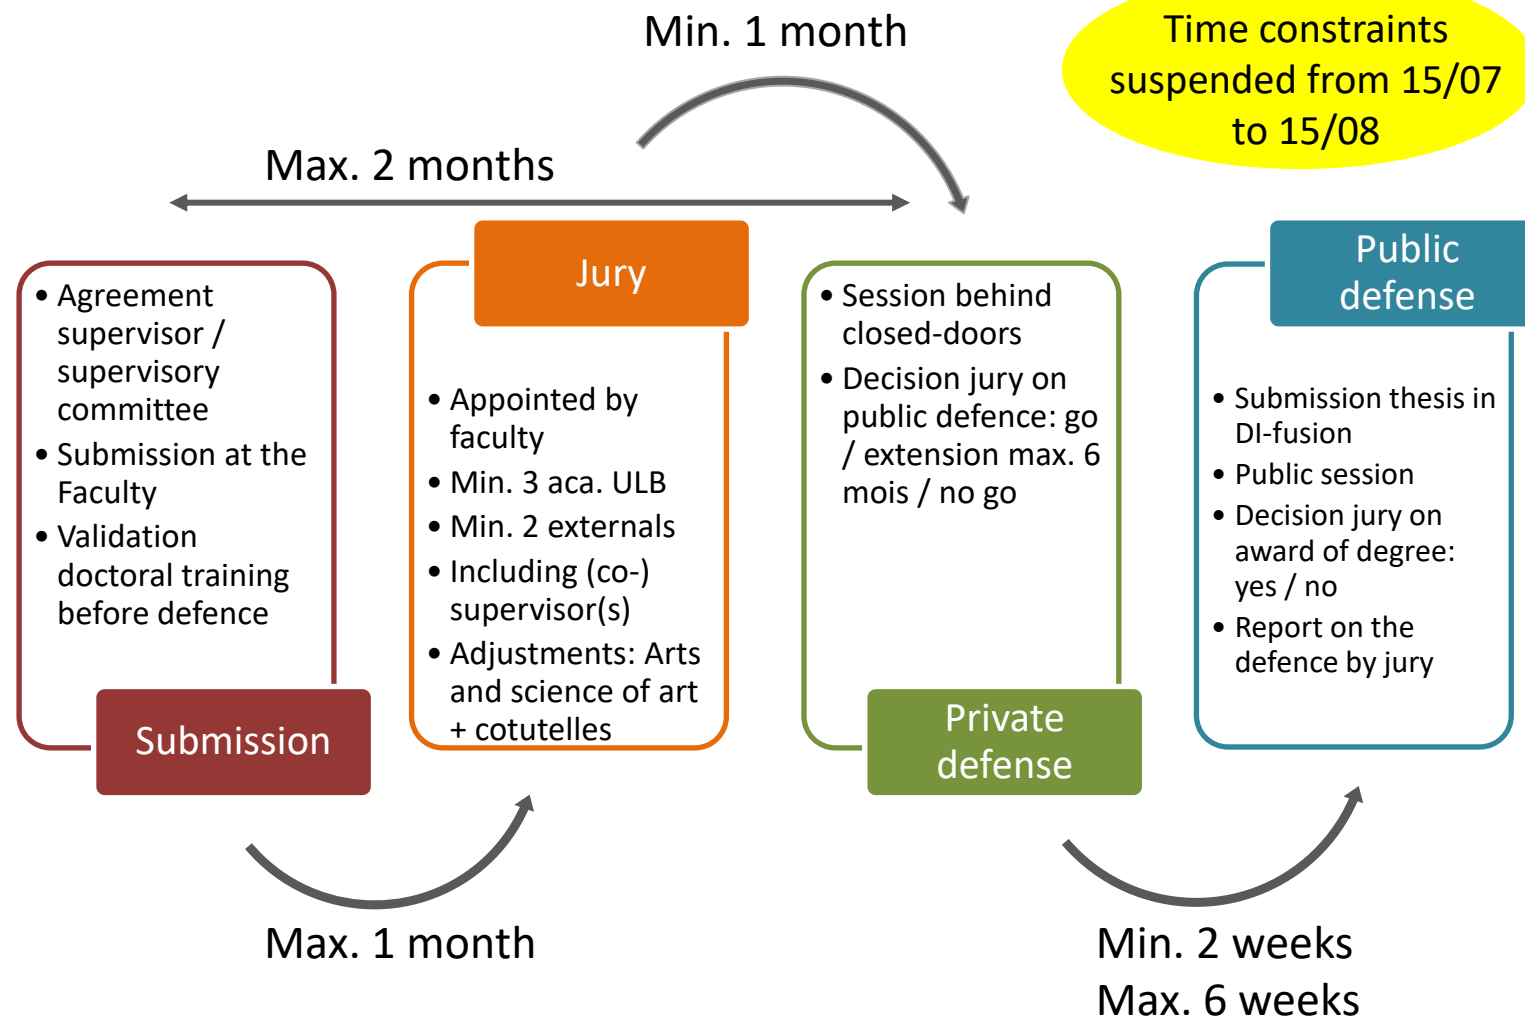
Min. 1 month

Time constraints suspended from 15/07 to 15/08

Max. 2 months

• Agreement supervisor / supervisory committee
• Submission at the Faculty
• Validation doctoral training before defence

Submission

Jury

• Appointed by faculty
• Min. 3 aca. ULB
• Min. 2 externals
• Including (co-) supervisor(s)
• Adjustments: Arts and science of art + cotutelles

• Session behind closed-doors
• Decision jury on public defence: go / extension max. 6 mois / no go

Private defense

Public defense

• Submission thesis in DI-fusion
• Public session
• Decision jury on award of degree: yes / no
• Report on the defence by jury

Max. 1 month

Min. 2 weeks
Max. 6 weeks